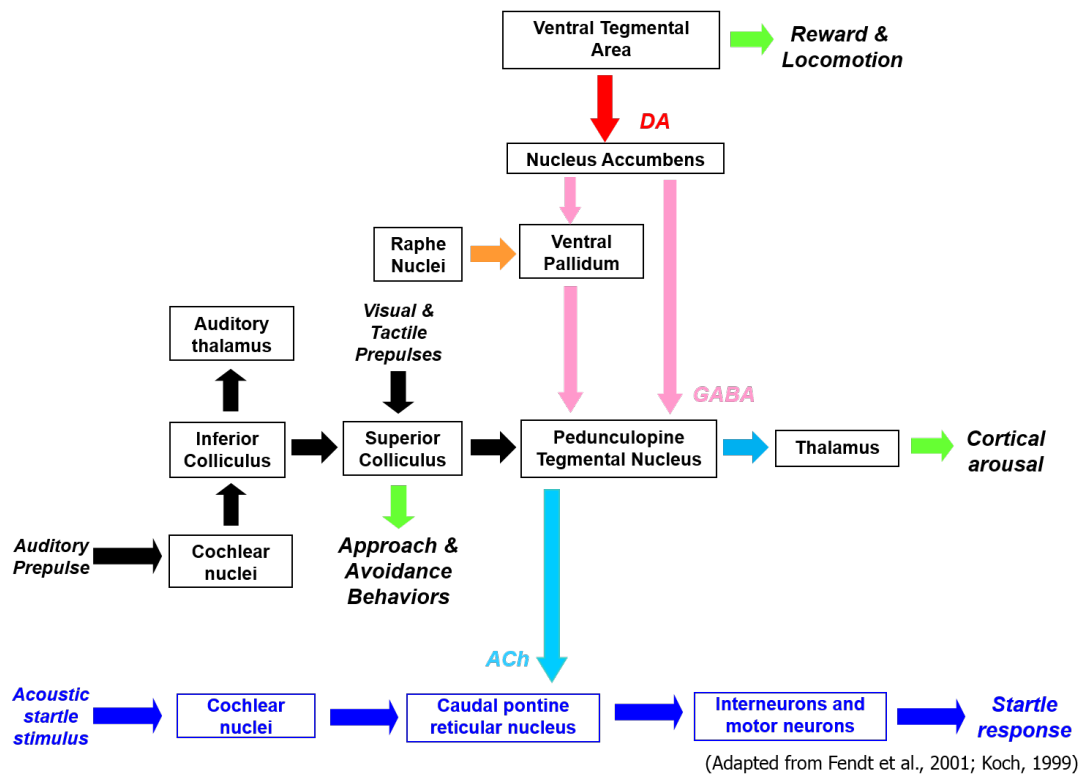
Ventral Tegmental Area

Reward & Locomotion

DA

Nucleus Accumbens

Raphe Nuclei

Ventral Pallidum

Auditory thalamus

Visual & Tactile Prepulses

GABA

Inferior Colliculus

Superior Colliculus

Pedunculopine Tegmental Nucleus

Thalamus

Cortical arousal

Auditory Prepulse

Cochlear nuclei

Approach & Avoidance Behaviors

ACh

Acoustic startle stimulus

Cochlear nuclei

Caudal pontine reticular nucleus

Interneurons and motor neurons

Startle response

(Adapted from Fendt et al., 2001; Koch, 1999)